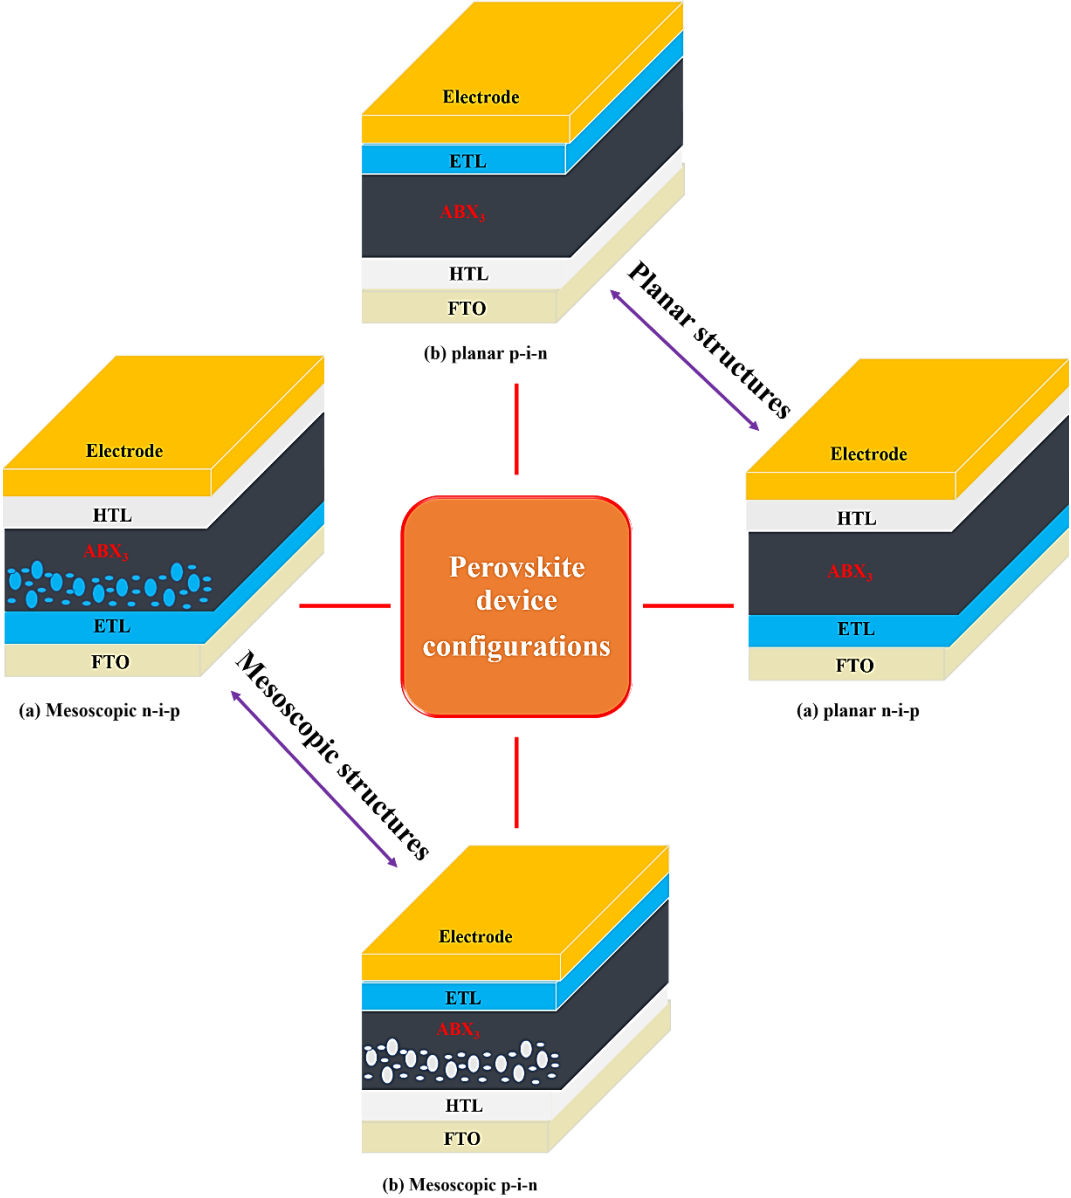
Electrode
ETL
$ABX_3$
HTL
FTO
(b) planar p-i-n

Planar structures

Electrode
HTL
$ABX_3$
ETL
FTO
(a) Mesoscopic n-i-p

Perovskite device configurations

Electrode
HTL
$ABX_3$
ETL
FTO
(a) planar n-i-p

Mesoscopic structures

Electrode
ETL
$ABX_3$
HTL
FTO
(b) Mesoscopic p-i-n